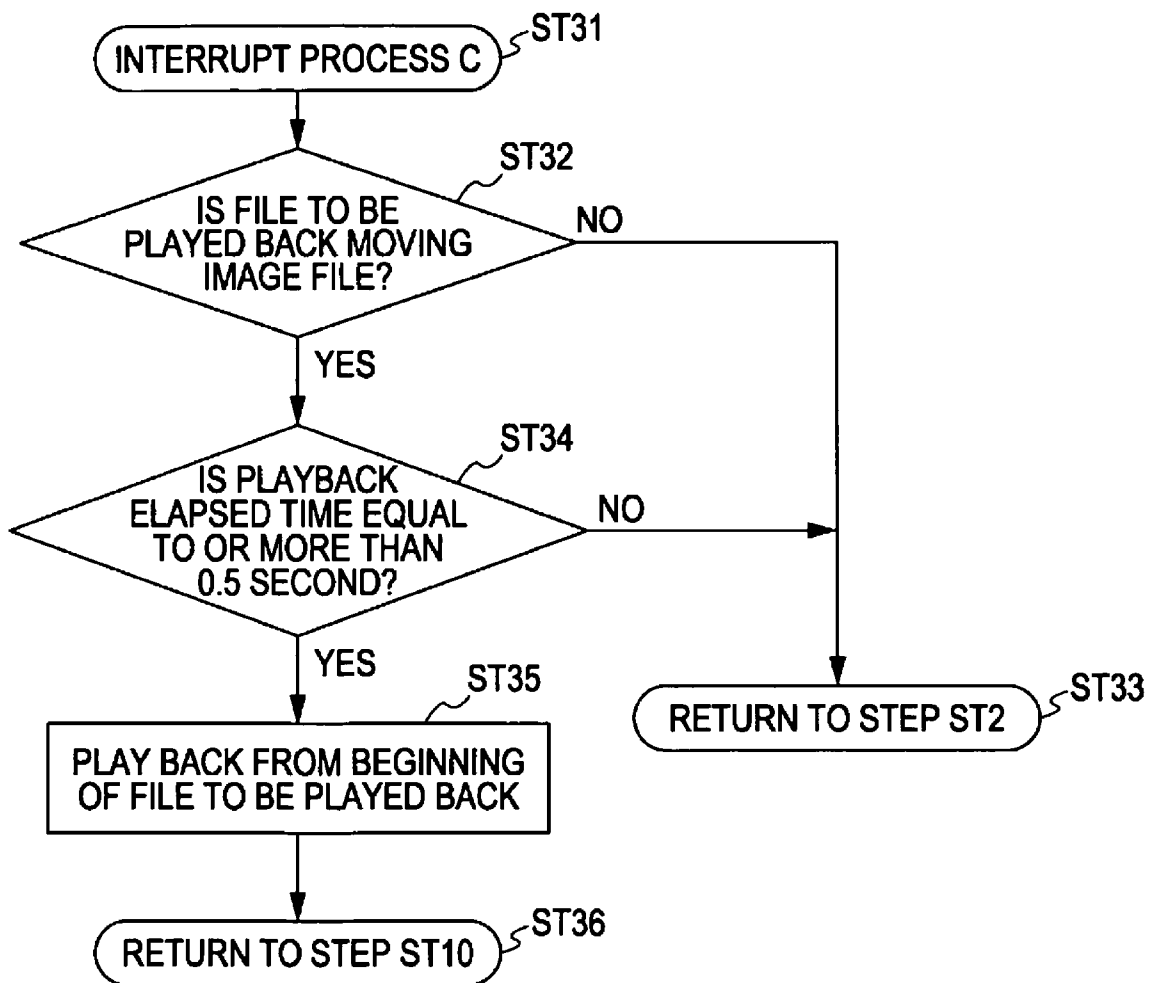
INTERRUPT PROCESS C
ST31

ST32
IS FILE TO BE PLAYED BACK MOVING IMAGE FILE?
NO

YES

ST34
IS PLAYBACK ELAPSED TIME EQUAL TO OR MORE THAN 0.5 SECOND?
NO

YES

ST35
PLAY BACK FROM BEGINNING OF FILE TO BE PLAYED BACK

RETURN TO STEP ST2
ST33

RETURN TO STEP ST10
ST36